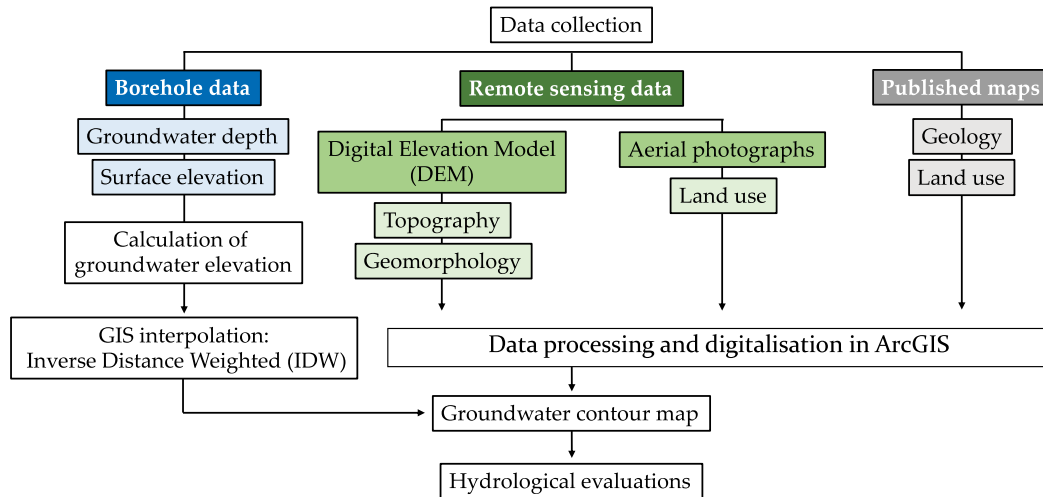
Data collection

Borehole data

Groundwater depth

Surface elevation

Calculation of groundwater elevation

GIS interpolation: Inverse Distance Weighted (IDW)

Remote sensing data

Digital Elevation Model (DEM)

Topography

Geomorphology

Aerial photographs

Land use

Published maps

Geology

Land use

Data processing and digitalisation in ArcGIS

Groundwater contour map

Hydrological evaluations